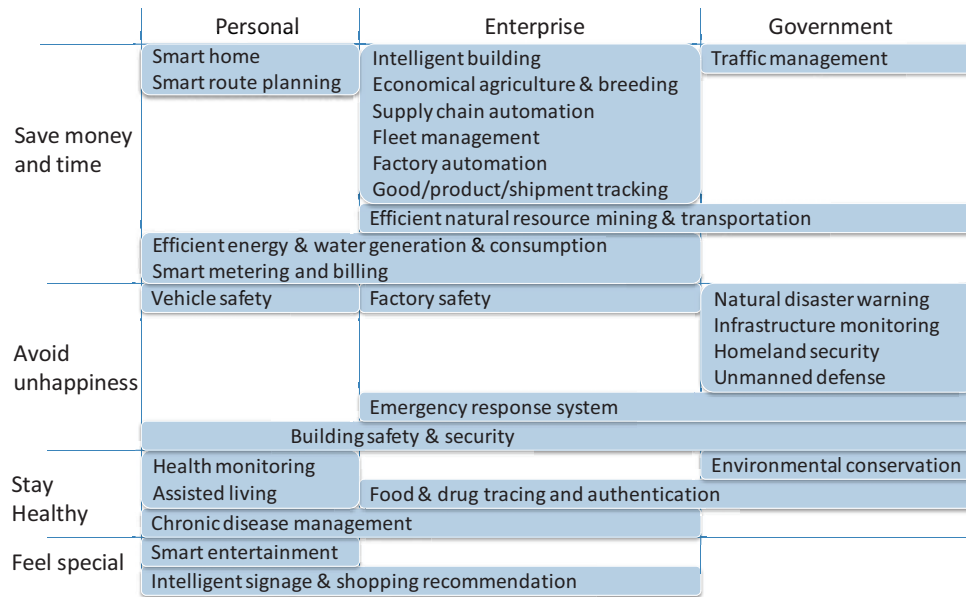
Personal
Enterprise
Government

Save money and time
Smart home
Smart route planning
Intelligent building
Economical agriculture & breeding
Supply chain automation
Fleet management
Factory automation
Good/product/shipment tracking
Traffic management
Efficient natural resource mining & transportation
Efficient energy & water generation & consumption
Smart metering and billing

Avoid unhappiness
Vehicle safety
Factory safety
Natural disaster warning
Infrastructure monitoring
Homeland security
Unmanned defense
Emergency response system
Building safety & security

Stay Healthy
Health monitoring
Assisted living
Environmental conservation
Food & drug tracing and authentication
Chronic disease management

Feel special
Smart entertainment
Intelligent signage & shopping recommendation